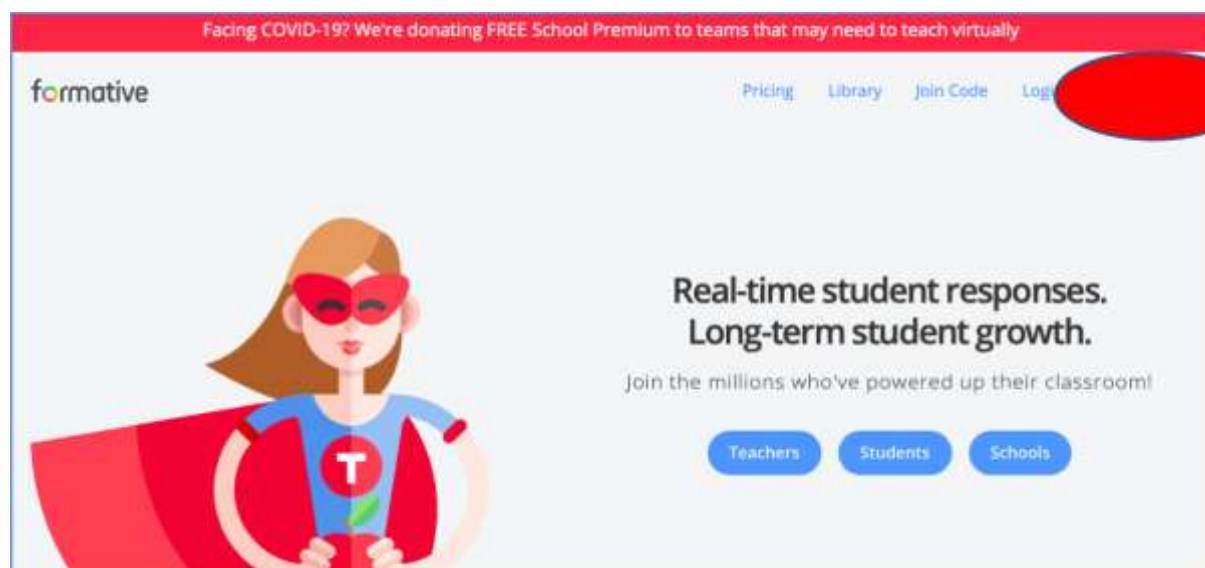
Facing COVID-19? We're donating FREE School Premium to teams that may need to teach virtually

formative

Pricing Library Join Code Log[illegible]

T

Real-time student responses.
Long-term student growth.

Join the millions who've powered up their classroom!

Teachers Students Schools